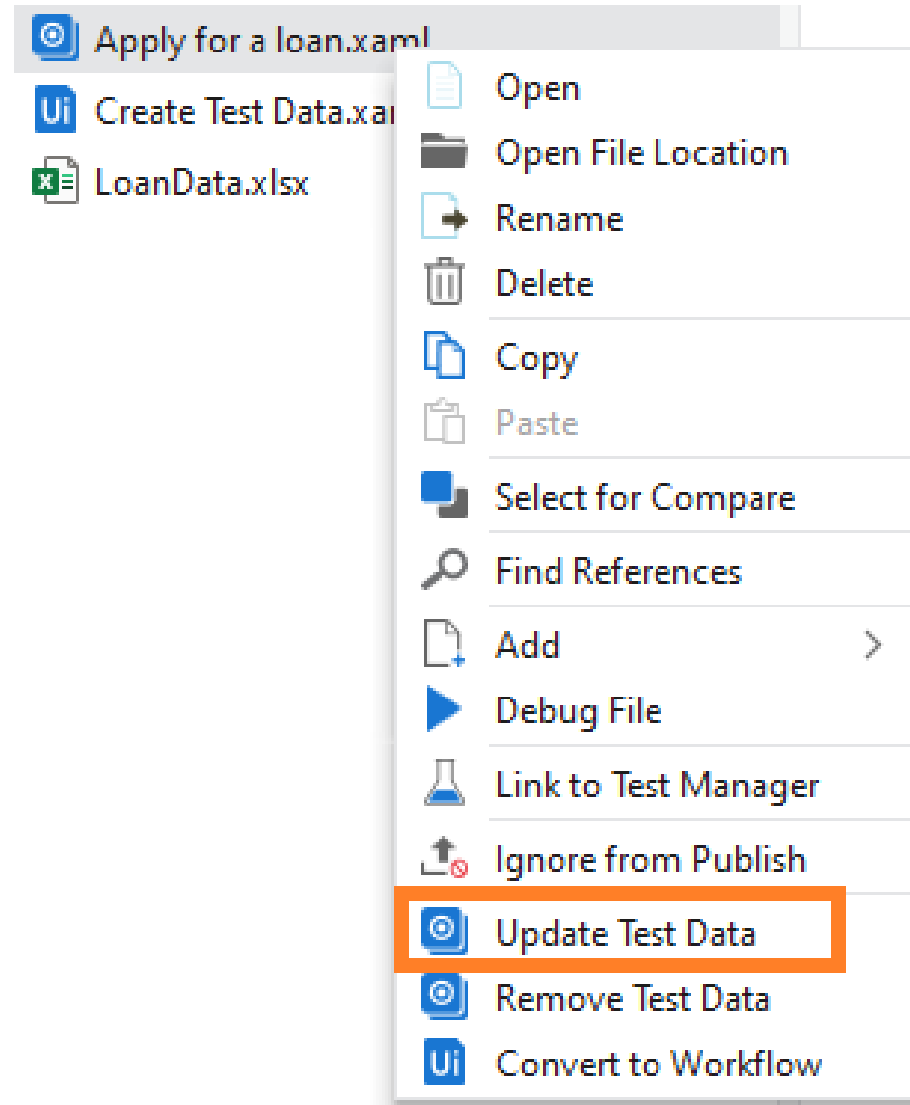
Apply for a loan.xaml
Ui Create Test Data.xa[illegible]
LoanData.xlsx

Open
Open File Location
Rename
Delete
Copy
Paste
Select for Compare
Find References
Add
Debug File
Link to Test Manager
Ignore from Publish
Update Test Data
Remove Test Data
Ui Convert to Workflow